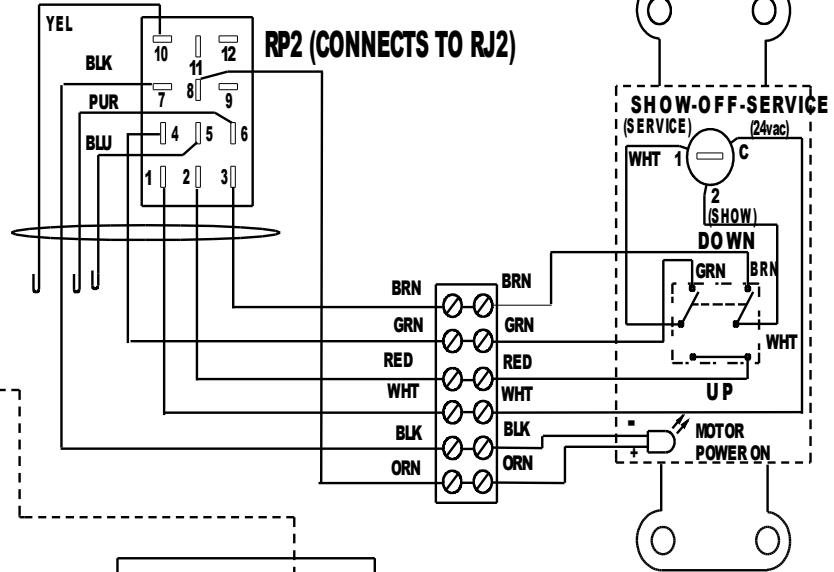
YEL
10
12
11
RP2 (CONNECTS TO RJ2)
BLK
7
8
9
PUR
BLU
4
5
6
1
2
3
SHOW-OFF-SERVICE
(SERVICE)
(24vac)
WHT
1
C
2
(SHOW)
DOWN
GRN
BRN
BRN
BRN
GRN
GRN
RED
RED
WHT
WHT
WHT
UP
BLK
BLK
-
+
MOTOR
POWER ON
ORN
ORN